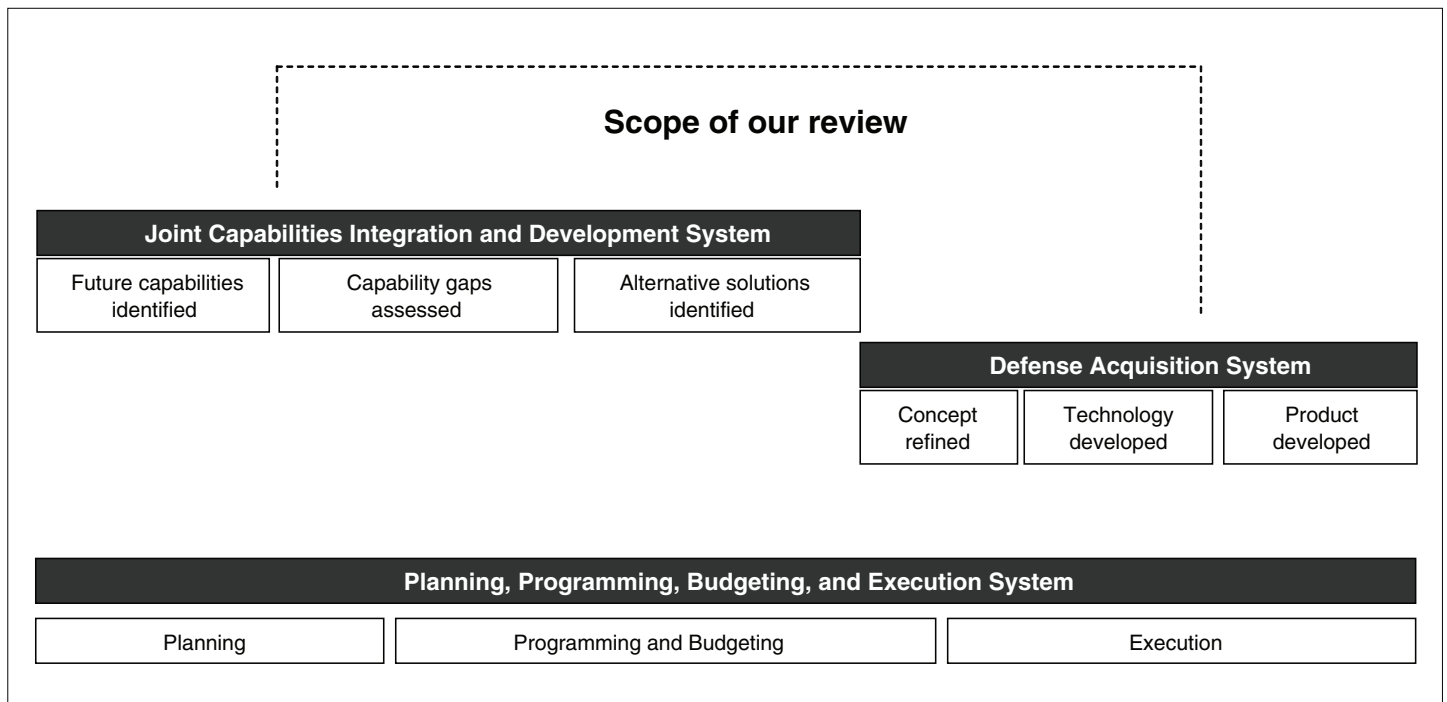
Scope of our review

Joint Capabilities Integration and Development System

Future capabilities identified

Capability gaps assessed

Alternative solutions identified

Defense Acquisition System

Concept refined

Technology developed

Product developed

Planning, Programming, Budgeting, and Execution System

Planning

Programming and Budgeting

Execution